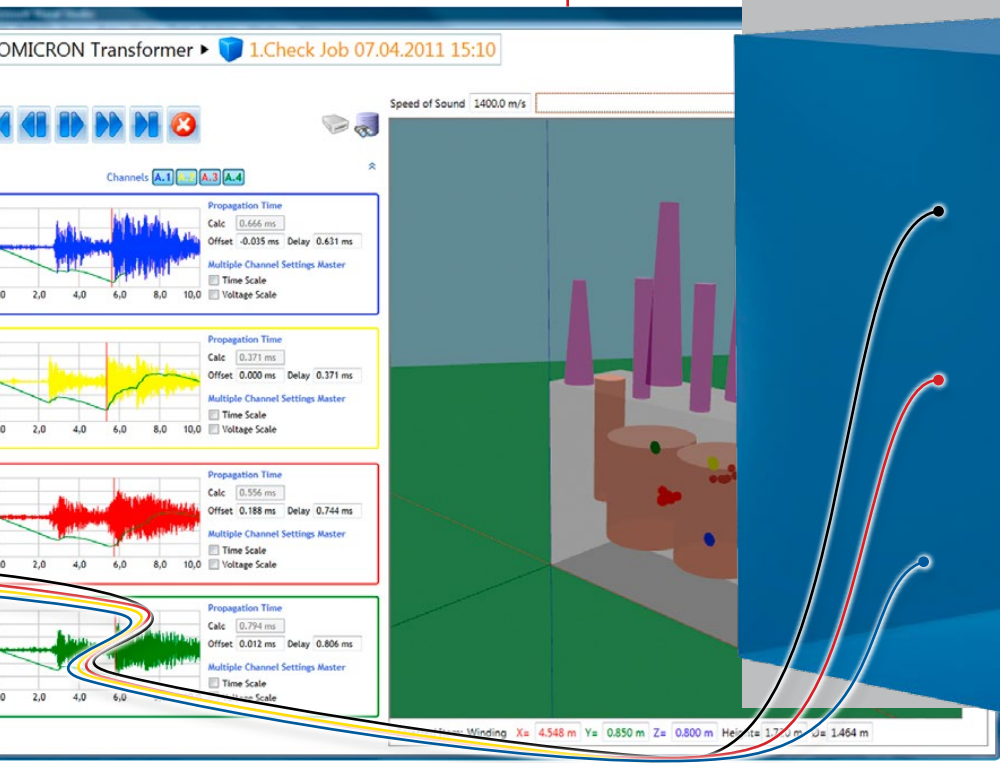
OMICRON Transformer ▸ 1.Check Job 07.04.2011 15:10

Speed of Sound 1400.0 m/s

Channels A.1 A.2 A.3 A.4

Propagation Time
Calc 0.666 ms
Offset -0.035 ms Delay 0.631 ms
Multiple Channel Settings Master
Time Scale
Voltage Scale

0 2,0 4,0 6,0 8,0 10,0

Propagation Time
Calc 0.371 ms
Offset 0.000 ms Delay 0.371 ms
Multiple Channel Settings Master
Time Scale
Voltage Scale

0 2,0 4,0 6,0 8,0 10,0

Propagation Time
Calc 0.556 ms
Offset 0.188 ms Delay 0.744 ms
Multiple Channel Settings Master
Time Scale
Voltage Scale

0 2,0 4,0 6,0 8,0 10,0

Propagation Time
Calc 0.794 ms
Offset 0.012 ms Delay 0.806 ms
Multiple Channel Settings Master
Time Scale
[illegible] Scale

0 2,0 4,0 6,0

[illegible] Winding X= 4.548 m Y= 0.850 m Z= 0.800 m Height= 1.7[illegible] m D= 1.464 m